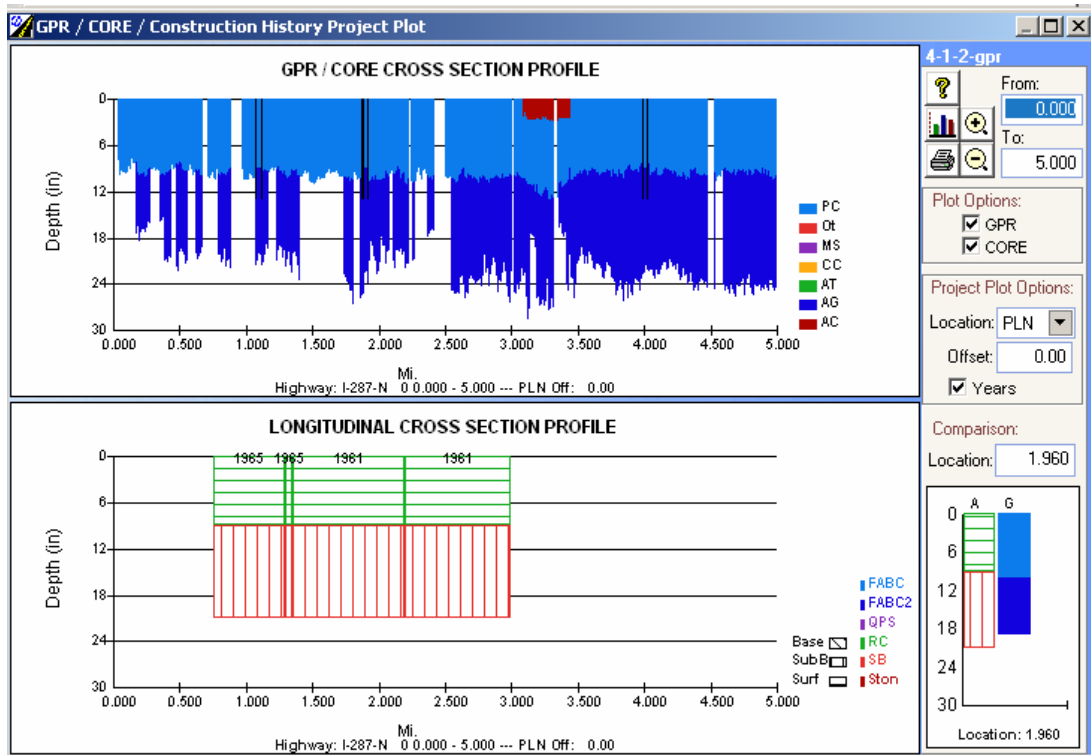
GPR / CORE / Construction History Project Plot

GPR / CORE CROSS SECTION PROFILE

Depth (in)

0
6
12
18
24
30

0.000 0.500 1.000 1.500 2.000 2.500 3.000 3.500 4.000 4.500 5.000

Mi.
Highway: I-287-N 0 0.000 - 5.000 --- PLN Off: 0.00

PC
Ot
MS
CC
AT
AG
AC

LONGITUDINAL CROSS SECTION PROFILE

1965 1965 1961 1961

Depth (in)

0
6
12
18
24
30

0.000 0.500 1.000 1.500 2.000 2.500 3.000 3.500 4.000 4.500 5.000

Mi.
Highway: I-287-N 0 0.000 - 5.000 --- PLN Off: 0.00

Base
SubB
Surf

FABC
FABC2
QPS
RC
SB
Ston

4-1-2-gpr

From:
0.000
To:
5.000

Plot Options:
GPR
CORE

Project Plot Options:
Location: PLN
Offset: 0.00
Years

Comparison:
Location: 1.960

A G
0
6
12
18
24
30
Location: 1.960